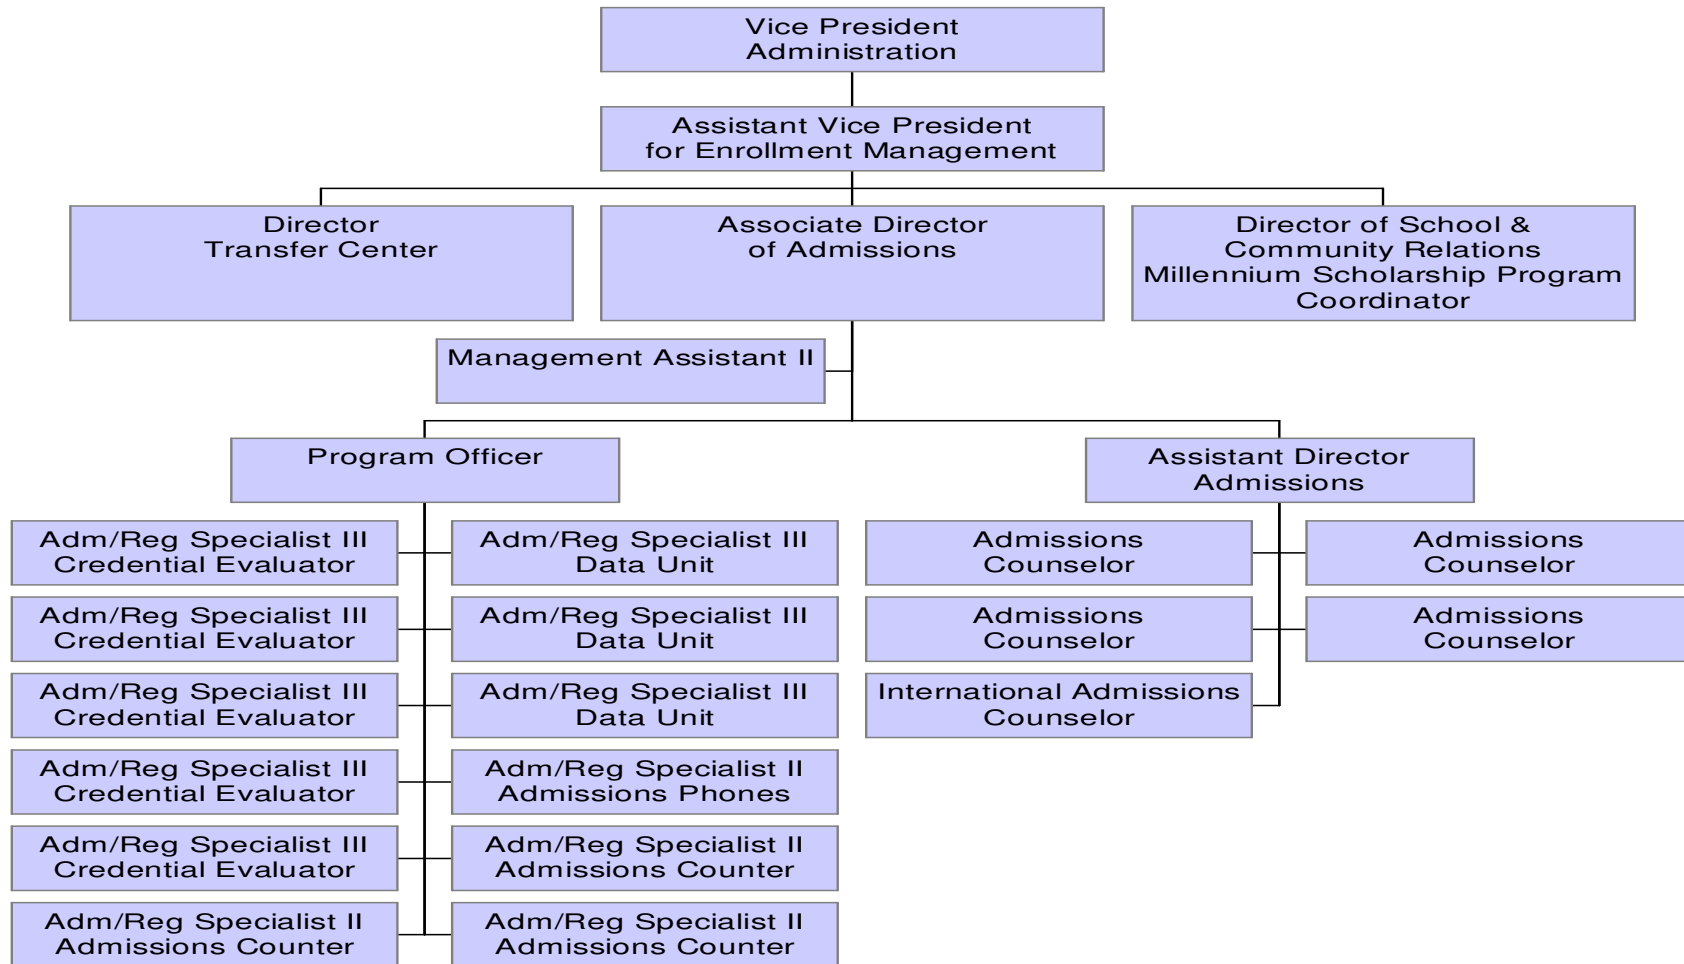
Vice President
Administration

Assistant Vice President
for Enrollment Management

Director
Transfer Center

Associate Director
of Admissions

Director of School &
Community Relations
Millennium Scholarship Program
Coordinator

Management Assistant II

Program Officer

Assistant Director
Admissions

Adm/Reg Specialist III
Credential Evaluator

Adm/Reg Specialist III
Data Unit

Admissions
Counselor

Admissions
Counselor

Adm/Reg Specialist III
Credential Evaluator

Adm/Reg Specialist III
Data Unit

Admissions
Counselor

Admissions
Counselor

Adm/Reg Specialist III
Credential Evaluator

Adm/Reg Specialist III
Data Unit

International Admissions
Counselor

Adm/Reg Specialist III
Credential Evaluator

Adm/Reg Specialist II
Admissions Phones

Adm/Reg Specialist III
Credential Evaluator

Adm/Reg Specialist II
Admissions Counter

Adm/Reg Specialist II
Admissions Counter

Adm/Reg Specialist II
Admissions Counter